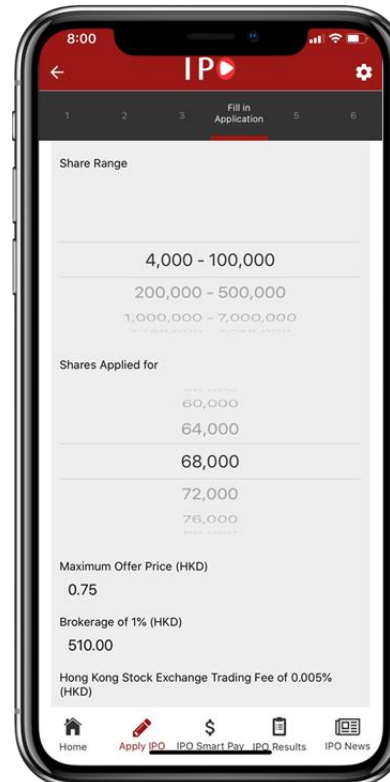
8:00

IPO

1 2 3 Fill in Application 5 6

Share Range

4,000 - 100,000

200,000 - 500,000

1,000,000 - 7,000,000

Shares Applied for

60,000

64,000

68,000

72,000

76,000

Maximum Offer Price (HKD)

0.75

Brokerage of 1% (HKD)

510.00

Hong Kong Stock Exchange Trading Fee of 0.005% (HKD)

Home Apply IPO IPO Smart Pay IPO Results IPO News